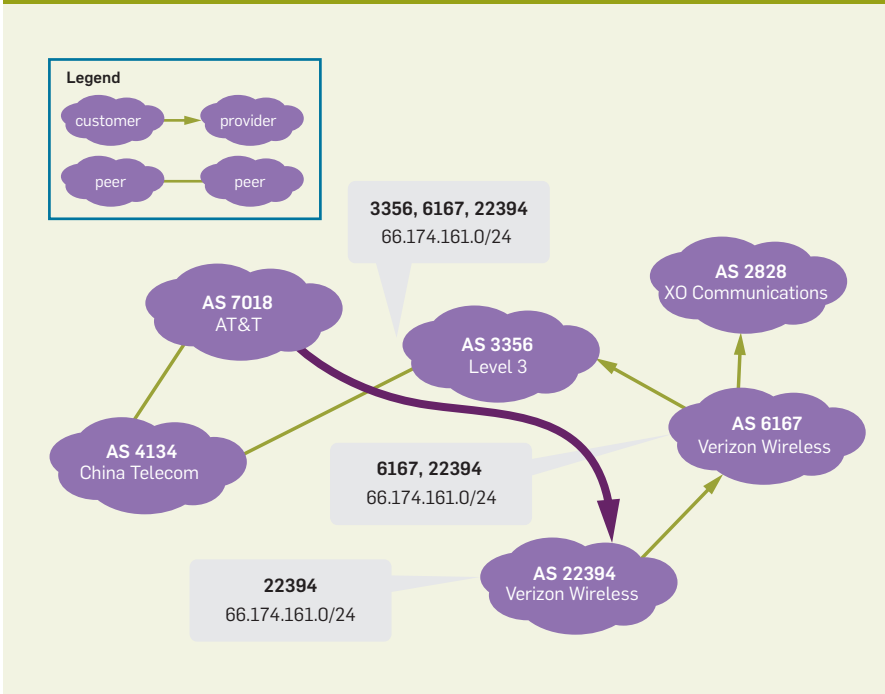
Legend

customer

provider

peer

peer

3356, 6167, 22394
66.174.161.0/24

AS 7018
AT&T

AS 3356
Level 3

AS 2828
XO Communications

AS 6167
Verizon Wireless

AS 4134
China Telecom

6167, 22394
66.174.161.0/24

22394
66.174.161.0/24

AS 22394
Verizon Wireless